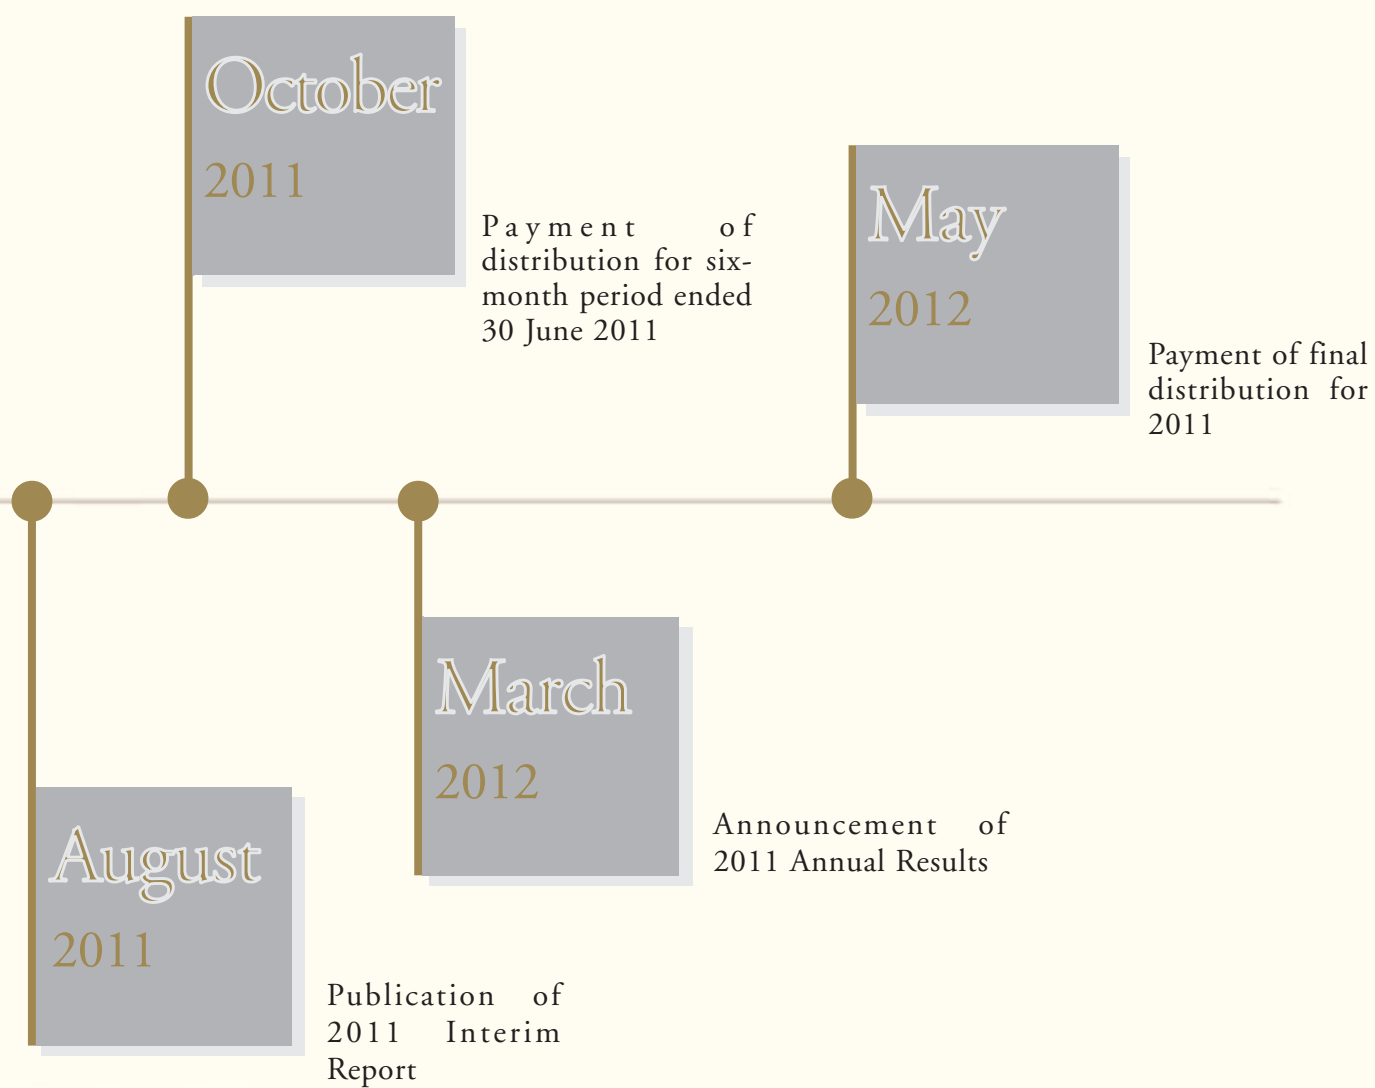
October
2011

Payment of distribution for six-month period ended 30 June 2011

May
2012

Payment of final distribution for 2011

March
2012

Announcement of 2011 Annual Results

August
2011

Publication of 2011 Interim Report